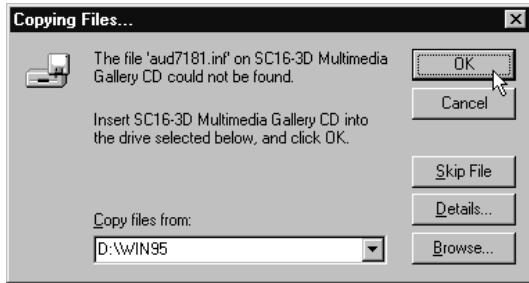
Copying Files...

The file 'aud7181.inf' on SC16-3D Multimedia Gallery CD could not be found.

Insert SC16-3D Multimedia Gallery CD into the drive selected below, and click OK.

OK

Cancel

Skip File

Details...

Copy files from:

D:\WIN95

Browse...